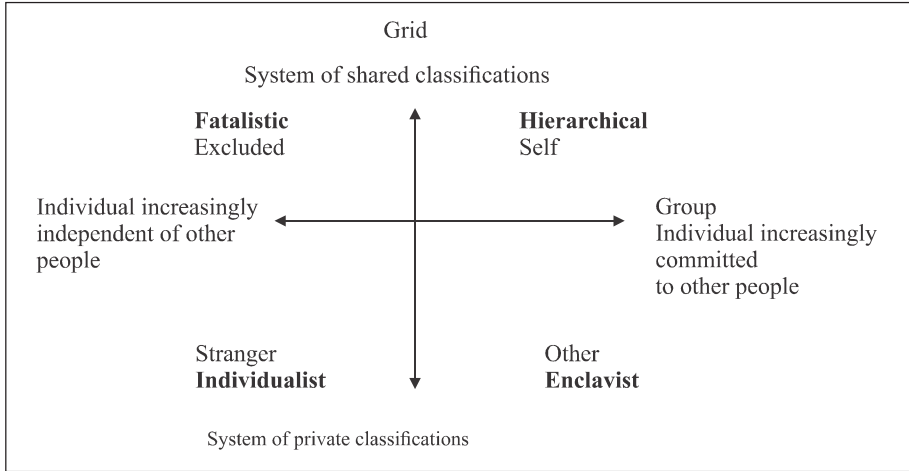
Grid

System of shared classifications

**Fatalistic**
Excluded

**Hierarchical**
Self

Individual increasingly independent of other people

Group
Individual increasingly committed to other people

Stranger
**Individualist**

Other
**Enclavist**

System of private classifications